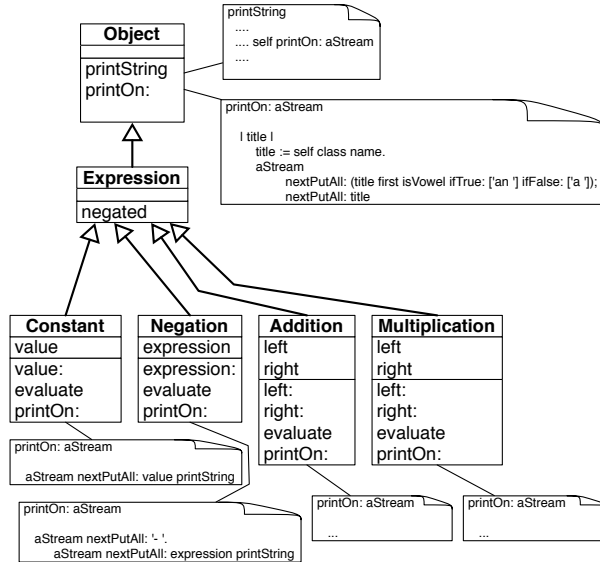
Object

printString
printOn:

printString
....
.... self printOn: aStream
....

printOn: aStream

| title |
title := self class name.
aStream
nextPutAll: (title first isVowel ifTrue: ['an '] ifFalse: ['a ']);
nextPutAll: title

Expression

negated

Constant

value

value:
evaluate
printOn:

Negation

expression

expression:
evaluate
printOn:

Addition

left
right

left:
right:
evaluate
printOn:

Multiplication

left
right

left:
right:
evaluate
printOn:

printOn: aStream

aStream nextPutAll: value printString

printOn: aStream

aStream nextPutAll: '- '.
aStream nextPutAll: expression printString

printOn: aStream

...

printOn: aStream

...